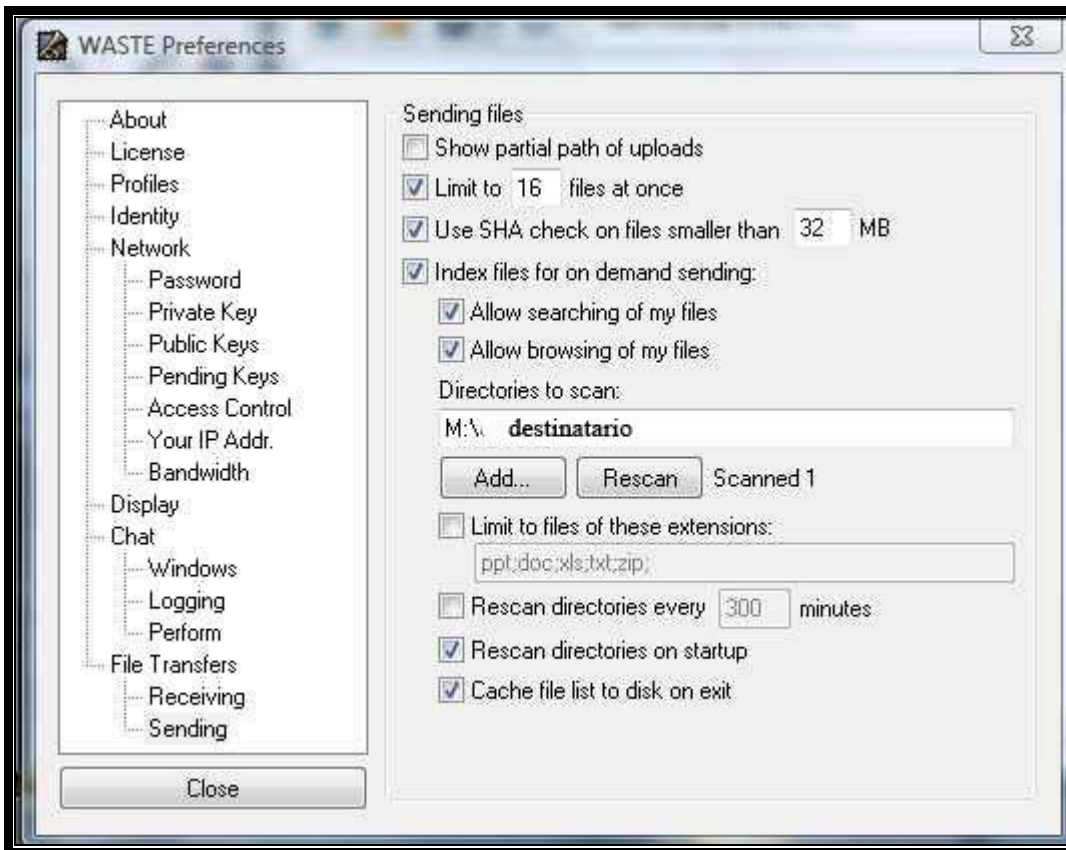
WASTE Preferences

About
License
Profiles
Identity
Network
Password
Private Key
Public Keys
Pending Keys
Access Control
Your IP Addr.
Bandwidth
Display
Chat
Windows
Logging
Perform
File Transfers
Receiving
Sending

Close

Sending files
Show partial path of uploads
Limit to 16 files at once
Use SHA check on files smaller than 32 MB
Index files for on demand sending:
Allow searching of my files
Allow browsing of my files
Directories to scan:
M:\ destinatario
Add...
Rescan
Scanned 1
Limit to files of these extensions:
ppt;doc;xls;txt;zip;
Rescan directories every 300 minutes
Rescan directories on startup
Cache file list to disk on exit